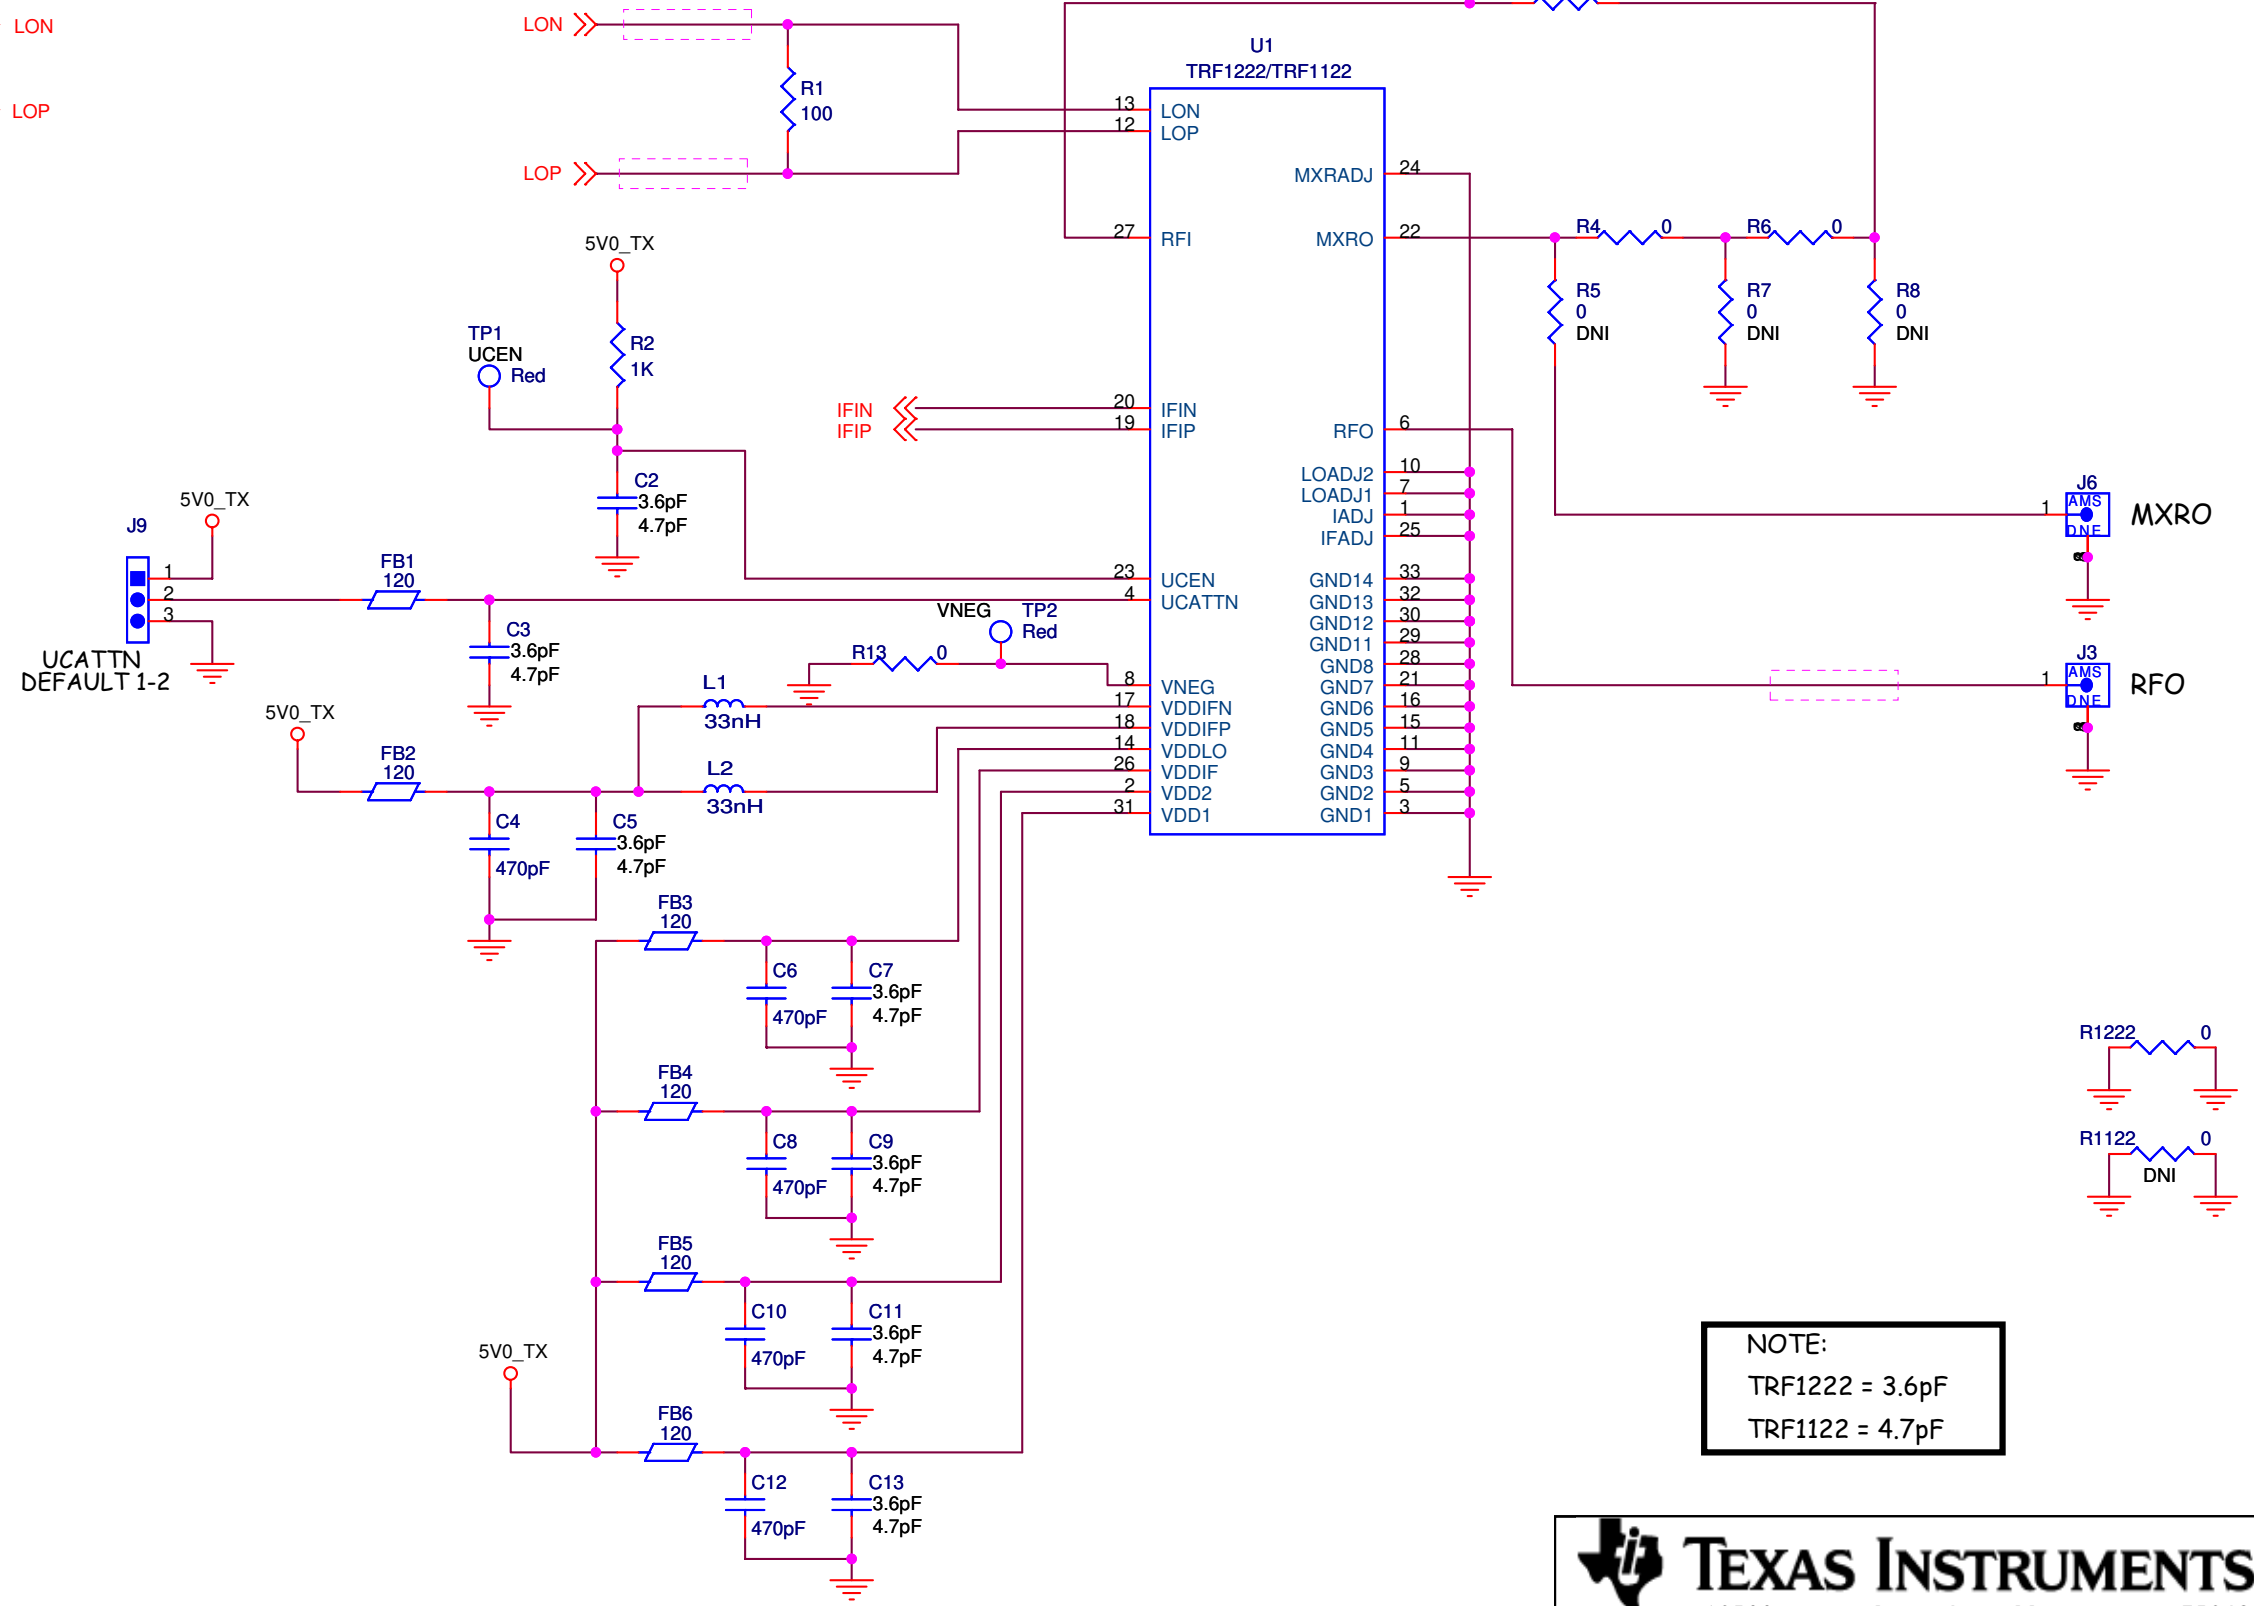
LON
LOP
LON
LOP
R1
100
U1
TRF1222/TRF1122
13 LON
12 LOP
MXRADJ 24
27 RFI
MXRO 22
R4 0
R6 0
R5 0 DNI
R7 0 DNI
R8 0 DNI
5V0_TX
R2
1K
TP1
UCEN
Red
IFIN
IFIP
20 IFIN
19 IFIP
RFO 6
LOADJ2 10
LOADJ1 7
IADJ 1
IFADJ 25
C2
3.6pF
4.7pF
J6
AMS
DNE
1
MXRO
J9
5V0_TX
1
2
3
FB1
120
23 UCEN
4 UCATTN
GND14 33
GND13 32
GND12 30
GND11 29
GND8 28
GND7 21
GND6 16
GND5 15
GND4 11
GND3 9
GND2 5
GND1 3
C3
3.6pF
4.7pF
VNEG
TP2
Red
R13 0
UCATTN
DEFAULT 1-2
L1
33nH
5V0_TX
8 VNEG
17 VDDIFN
18 VDDIFP
14 VDDLO
26 VDDIF
2 VDD2
31 VDD1
J3
AMS
DNE
1
RFO
FB2
120
L2
33nH
C4
470pF
C5
3.6pF
4.7pF
FB3
120
C6
470pF
C7
3.6pF
4.7pF
FB4
120
C8
470pF
C9
3.6pF
4.7pF
R1222 0
R1122 0
DNI
FB5
120
C10
470pF
C11
3.6pF
4.7pF
5V0_TX
FB6
120
C12
470pF
C13
3.6pF
4.7pF
NOTE:
TRF1222 = 3.6pF
TRF1122 = 4.7pF
TEXAS INSTRUMENTS